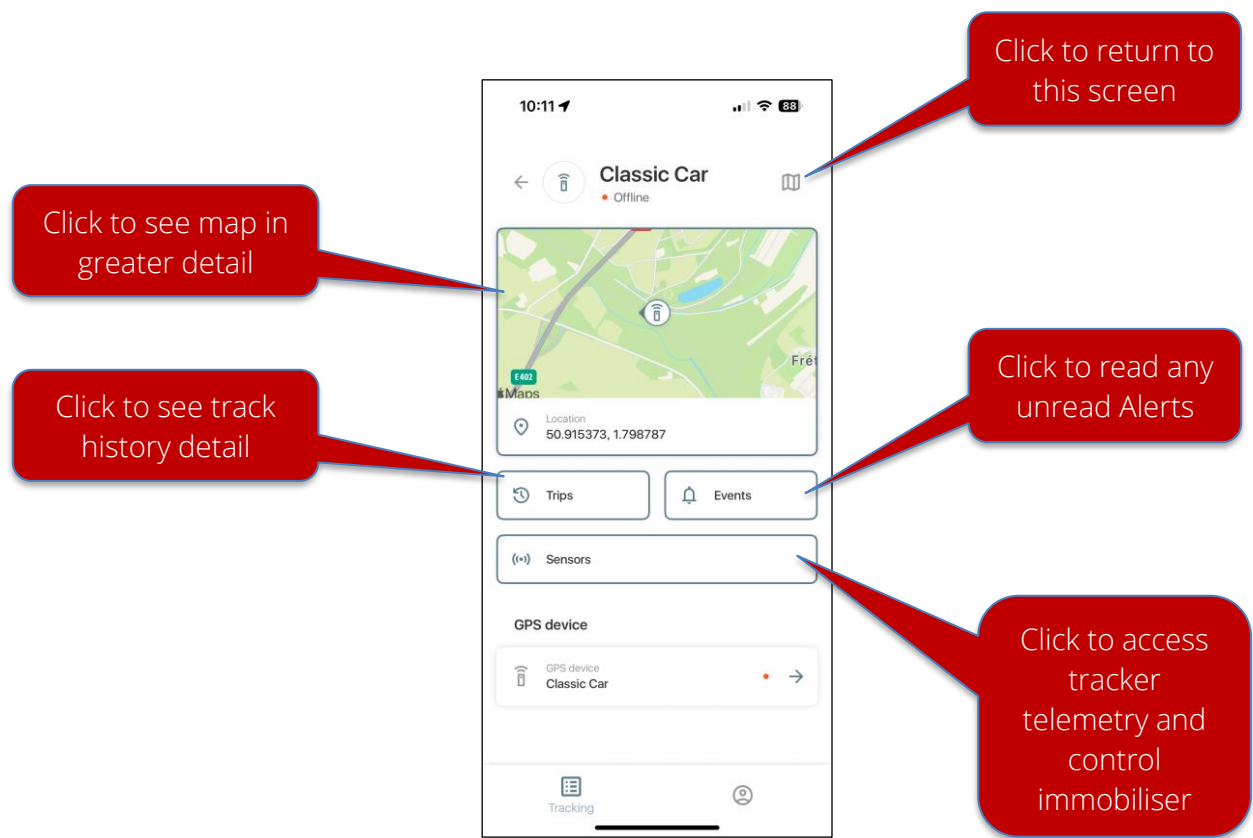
Click to return to this screen

10:11

88

Classic Car

Offline

Click to see map in greater detail

E402

Maps

Frét

Click to read any unread Alerts

Location

50.915373, 1.798787

Click to see track history detail

Trips

Events

Sensors

GPS device

GPS device

Classic Car

Click to access tracker telemetry and control immobiliser

Tracking